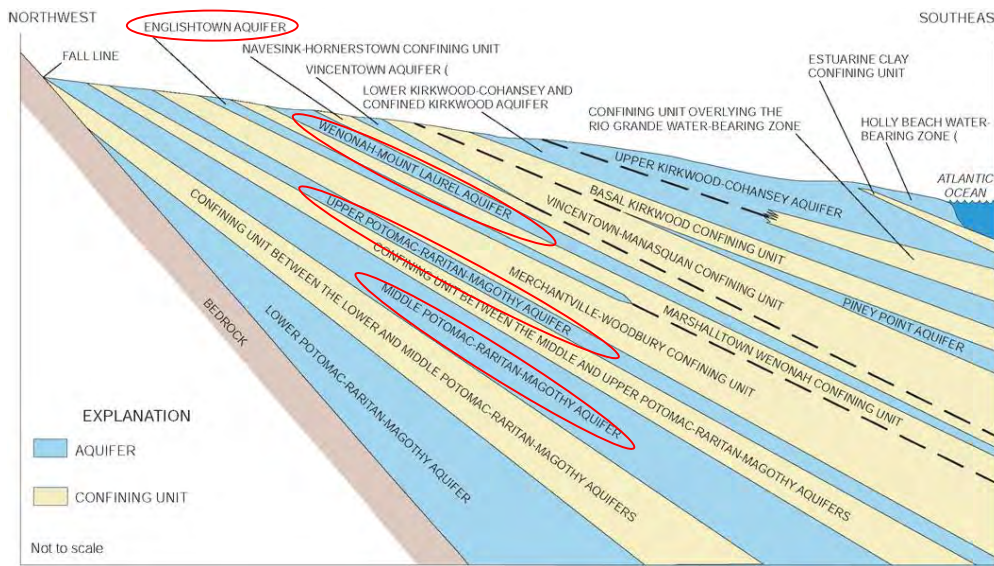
NORTHWEST

SOUTHEAS

ENGLISHTOWN AQUIFER

NAVESINK-HORNERSTOWN CONFINING UNIT

VINCENTOWN AQUIFER (

FALL LINE

LOWER KIRKWOOD-COHANSEY AND CONFINED KIRKWOOD AQUIFER

CONFINING UNIT OVERLYING THE RIO GRANDE WATER-BEARING ZONE

ESTUARINE CLAY CONFINING UNIT

HOLLY BEACH WATER-BEARING ZONE (

ATLANTIC OCEAN

UPPER KIRKWOOD-COHANSEY AQUIFER

BASAL KIRKWOOD CONFINING UNIT

WENONAH-MOUNT LAUREL AQUIFER

VINCENTOWN-MANASQUAN CONFINING UNIT

UPPER POTOMAC-RARITAN-MAGOTHY AQUIFER

PINEY POINT AQUIFER

MERCHANTVILLE-WOODBURY CONFINING UNIT

CONFINING UNIT BETWEEN THE MIDDLE AND UPPER POTOMAC-RARITAN-MAGOTHY AQUIFERS

MARSHALLTOWN WENONAH CONFINING UNIT

MIDDLE POTOMAC-RARITAN-MAGOTHY AQUIFER

CONFINING UNIT BETWEEN THE LOWER AND MIDDLE POTOMAC-RARITAN-MAGOTHY AQUIFERS

BEDROCK

LOWER POTOMAC-RARITAN-MAGOTHY AQUIFER

EXPLANATION

AQUIFER

CONFINING UNIT

Not to scale